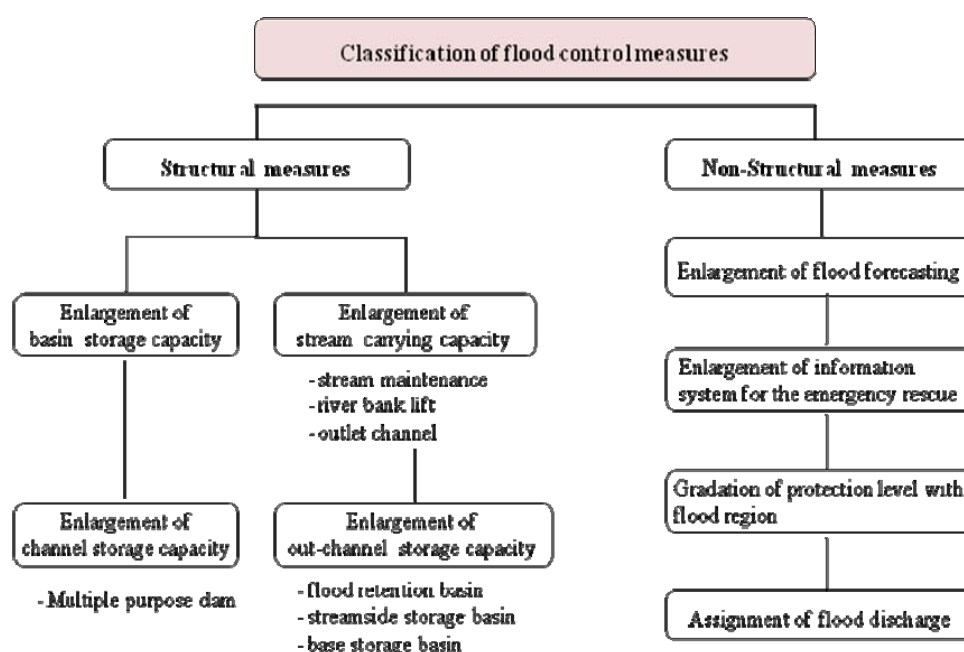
Classification of flood control measures

Structural measures

Enlargement of basin storage capacity

Enlargement of channel storage capacity

- Multiple purpose dam

Enlargement of stream carrying capacity

- stream maintenance
- river bank lift
- outlet channel

Enlargement of out-channel storage capacity

- flood retention basin
- streamside storage basin
- base storage basin

Non-Structural measures

Enlargement of flood forecasting

Enlargement of information system for the emergency rescue

Gradation of protection level with flood region

Assignment of flood discharge